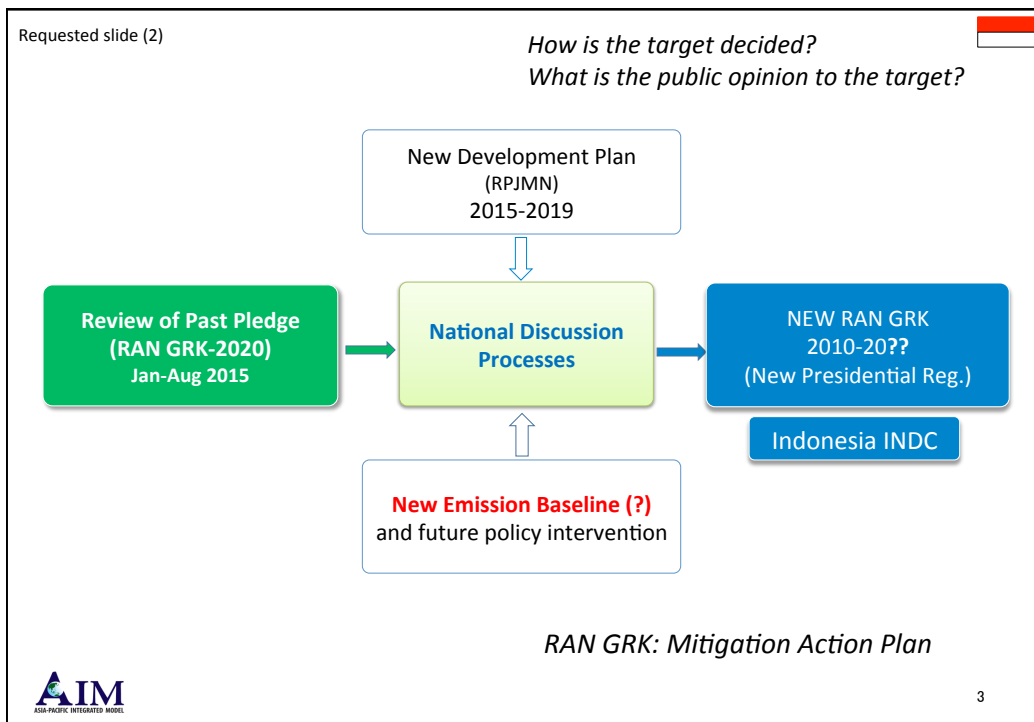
Requested slide (2)

How is the target decided?
What is the public opinion to the target?

New Development Plan
(RPJMN)
2015-2019

Review of Past Pledge
(RAN GRK-2020)
Jan-Aug 2015

National Discussion Processes

NEW RAN GRK
2010-20??
(New Presidential Reg.)

Indonesia INDC

New Emission Baseline (?)
and future policy intervention

RAN GRK: Mitigation Action Plan

AIM
ASIA-PACIFIC INTEGRATED MODEL

3